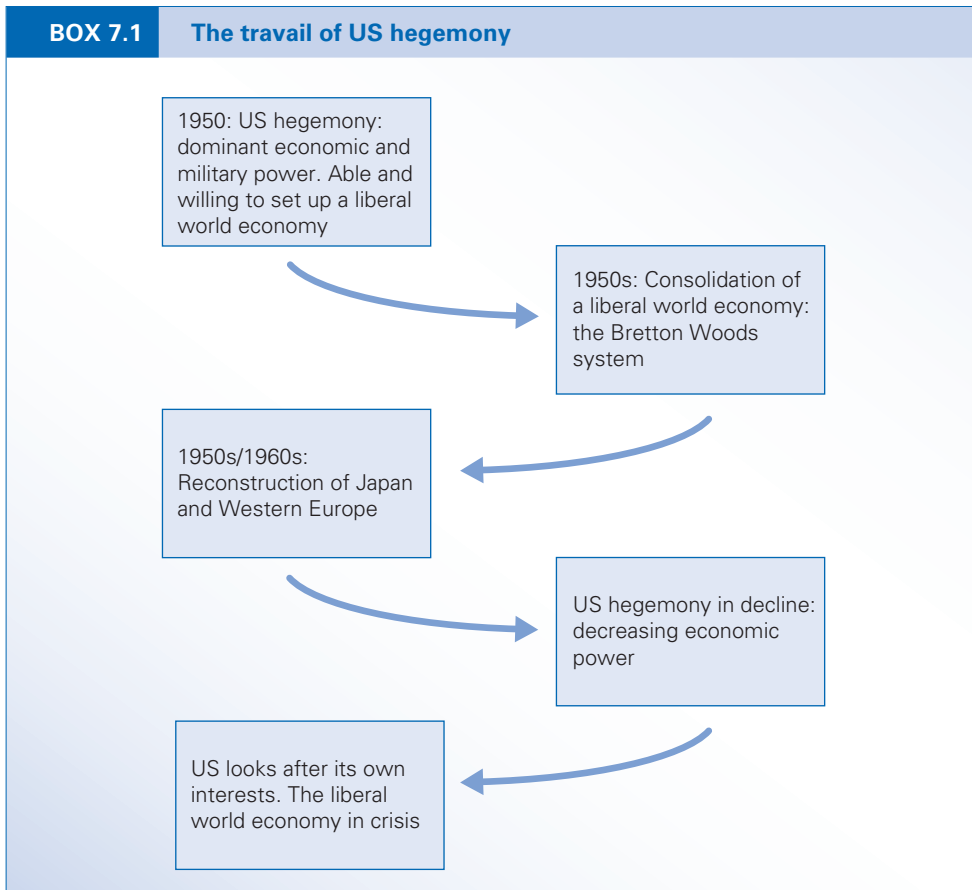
BOX 7.1 The travail of US hegemony

1950: US hegemony: dominant economic and military power. Able and willing to set up a liberal world economy

1950s: Consolidation of a liberal world economy: the Bretton Woods system

1950s/1960s: Reconstruction of Japan and Western Europe

US hegemony in decline: decreasing economic power

US looks after its own interests. The liberal world economy in crisis